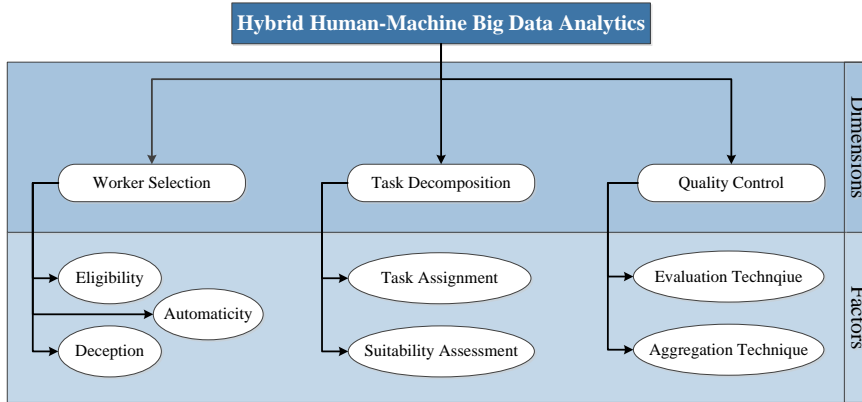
Hybrid Human-Machine Big Data Analytics

Dimensions

Worker Selection

Task Decomposition

Quality Control

Factors

Eligibility

Automaticity

Deception

Task Assignment

Suitability Assessment

Evaluation Technqiue

Aggregation Technique